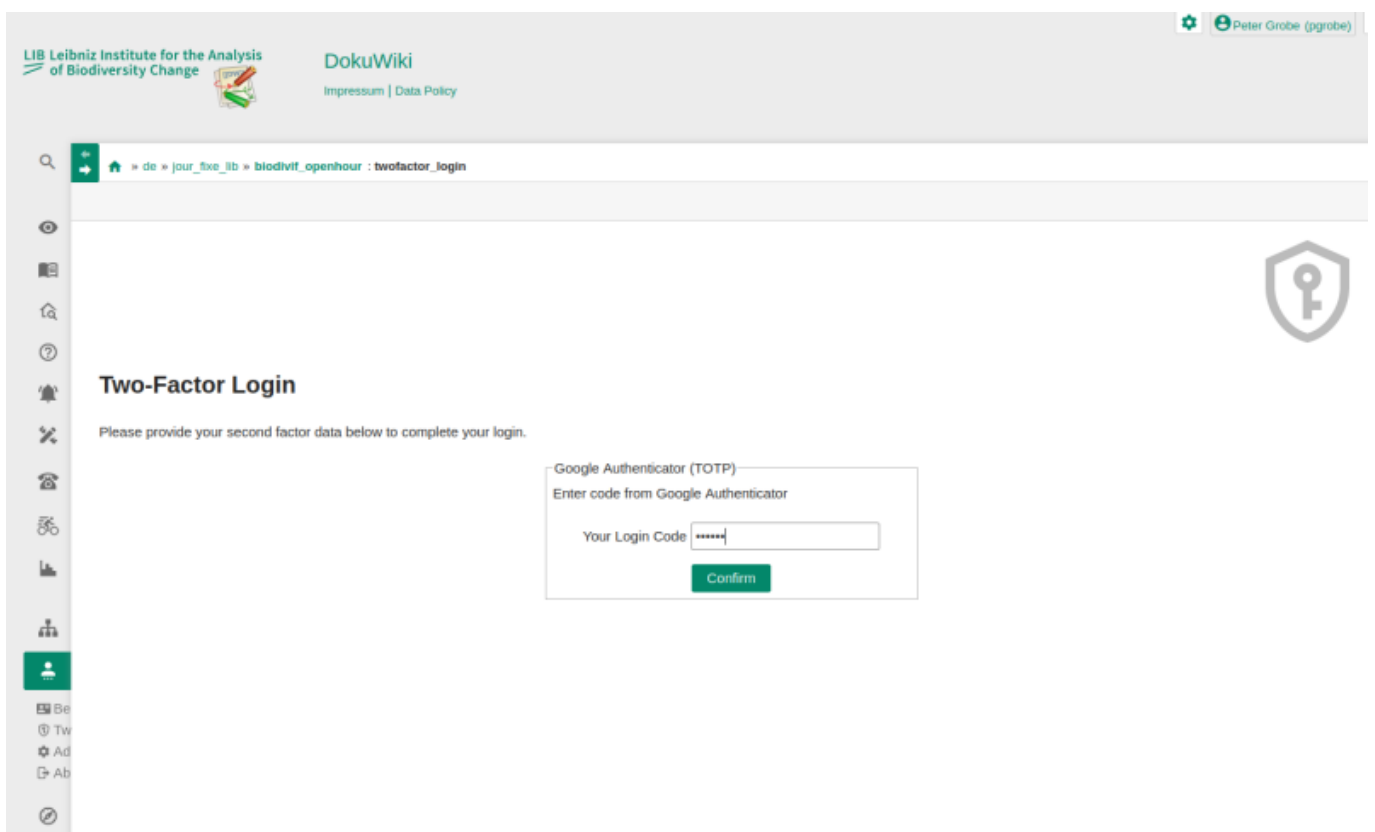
Peter Grobe (pgrobe)

LIB Leibniz Institute for the Analysis of Biodiversity Change

DokuWiki

Impressum | Data Policy

» de » jour_fixe_lib » biodivif_openhour : twofactor_login

Two-Factor Login

Please provide your second factor data below to complete your login.

Google Authenticator (TOTP)

Enter code from Google Authenticator

Your Login Code ••••••

Confirm

Be
Tw
Ad
Ab